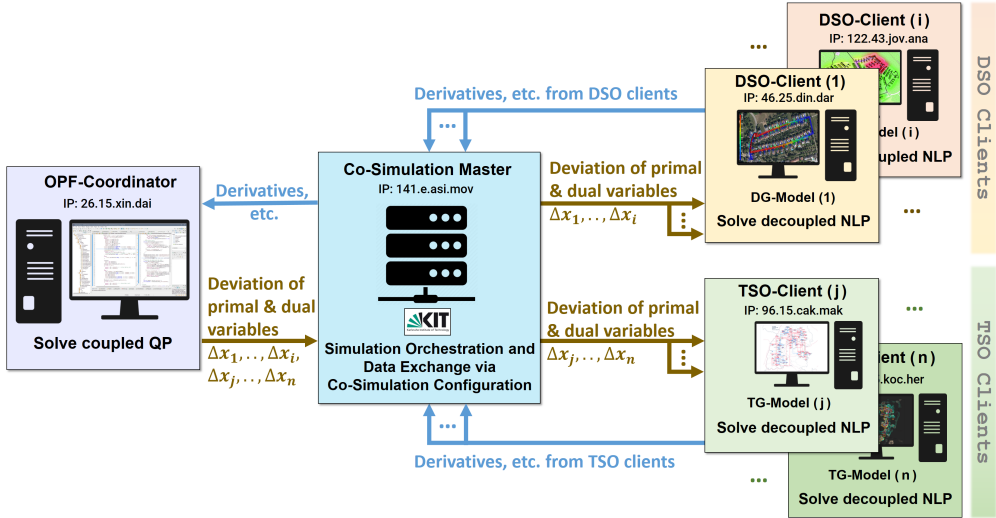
DSO-Client (i)
IP: 122.43.jov.ana
odel (i)
coupled NLP

DSO Clients

Derivatives, etc. from DSO clients

DSO-Client (1)
IP: 46.25.din.dar
DG-Model (1)
Solve decoupled NLP

OPF-Coordinator
IP: 26.15.xin.dai
Solve coupled QP

Derivatives, etc.

Co-Simulation Master
IP: 141.e.asi.mov
KIT
Simulation Orchestration and Data Exchange via Co-Simulation Configuration

Deviation of primal & dual variables
$\Delta x_1, .., \Delta x_i$

Deviation of primal & dual variables
$\Delta x_1, .., \Delta x_i$, $\Delta x_j, .., \Delta x_n$

Deviation of primal & dual variables
$\Delta x_j, .., \Delta x_n$

TSO-Client (j)
IP: 96.15.cak.mak
TG-Model (j)
Solve decoupled NLP

ient (n)
.koc.her
TG-Model (n)
Solve decoupled NLP

TSO Clients

Derivatives, etc. from TSO clients